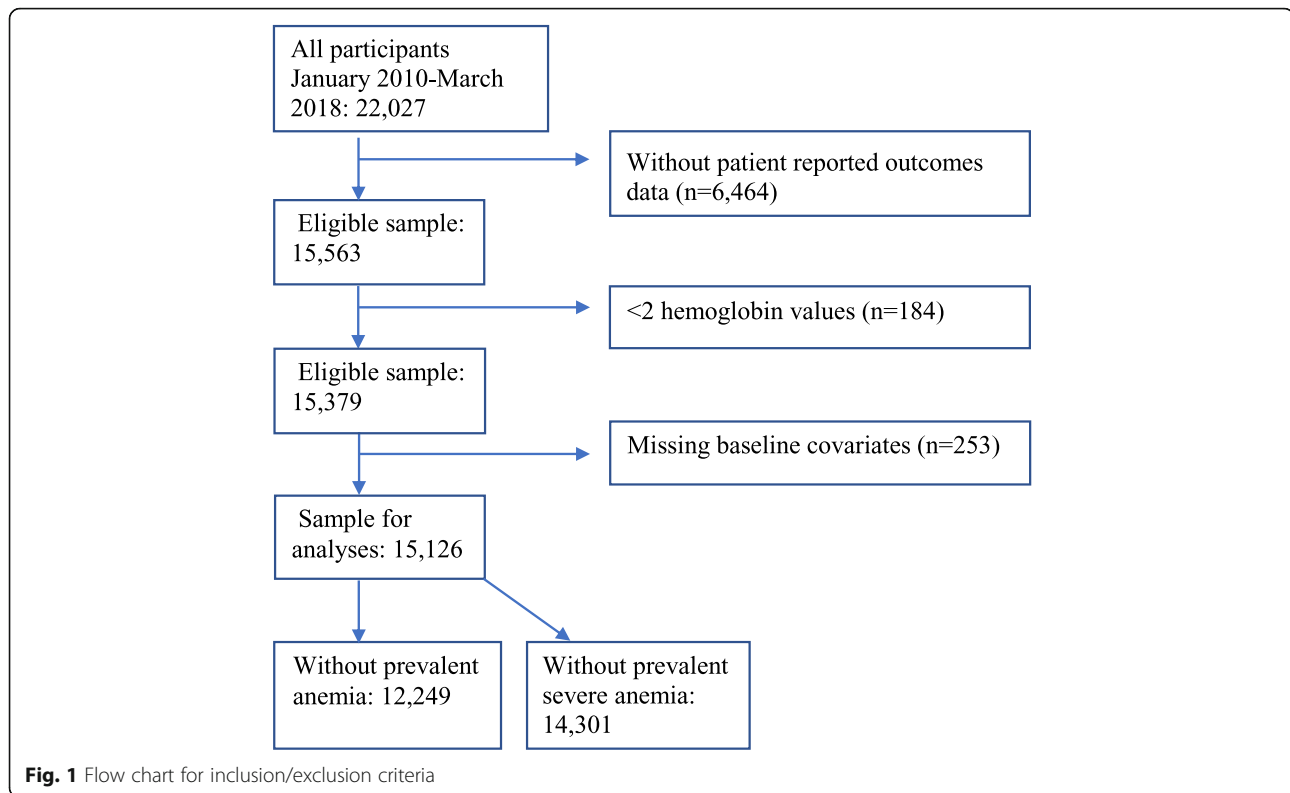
All participants January 2010-March 2018: 22,027

Without patient reported outcomes data (n=6,464)

Eligible sample: 15,563

<2 hemoglobin values (n=184)

Eligible sample: 15,379

Missing baseline covariates (n=253)

Sample for analyses: 15,126

Without prevalent anemia: 12,249

Without prevalent severe anemia: 14,301

**Fig. 1** Flow chart for inclusion/exclusion criteria